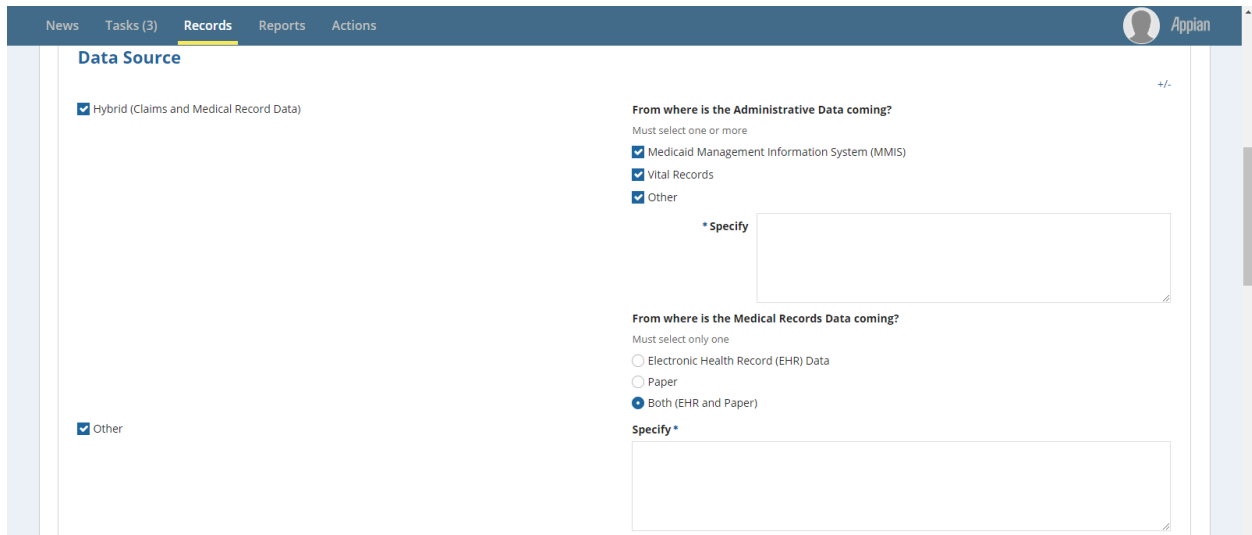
News Tasks (3) Records Reports Actions

Appian

Data Source

+/-

Hybrid (Claims and Medical Record Data)

From where is the Administrative Data coming?

Must select one or more

Medicaid Management Information System (MMIS)

Vital Records

Other

* Specify

From where is the Medical Records Data coming?

Must select only one

Electronic Health Record (EHR) Data

Paper

Both (EHR and Paper)

Other

Specify *